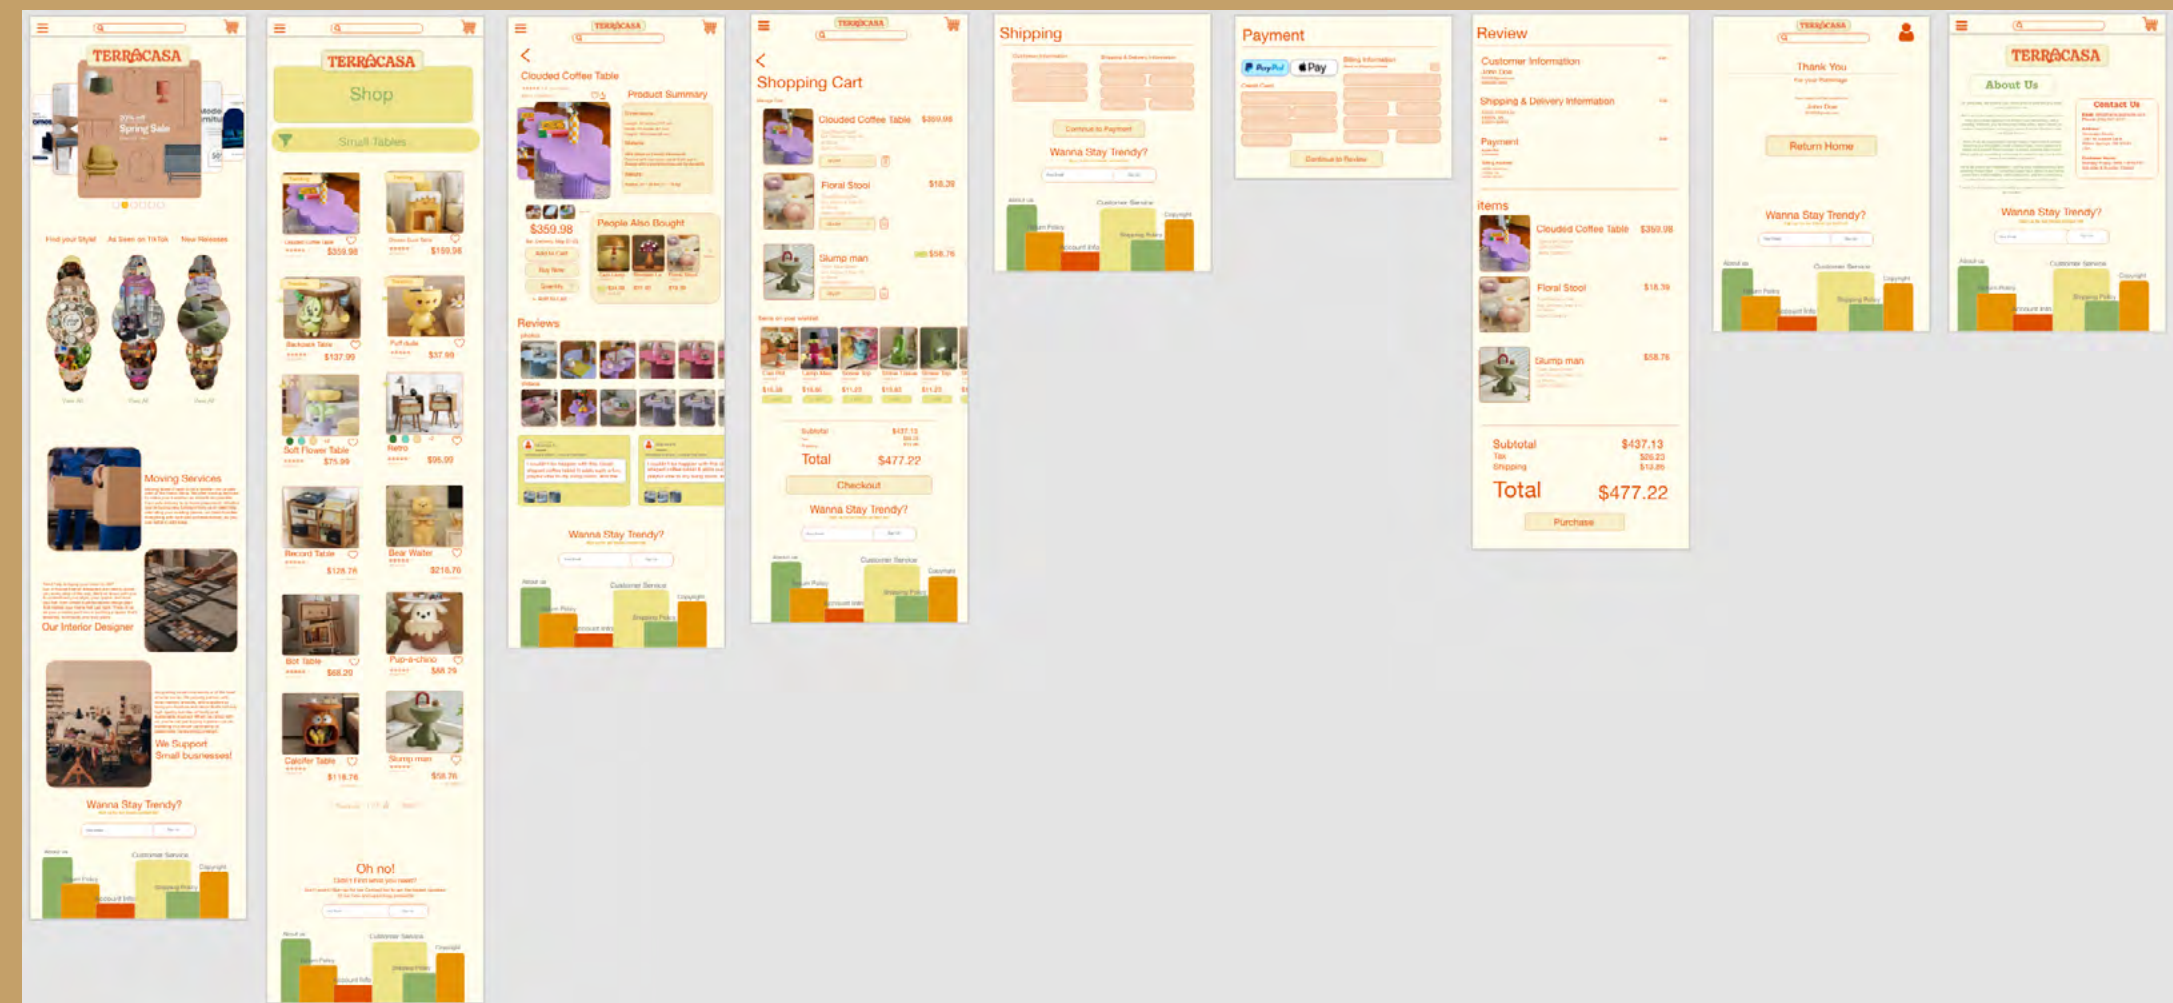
TERRACASA

Spring Sale

Find your Style   As Seen on TikTok   New Releases

Moving Services

Our Interior Designer

We Support Small businesses!

Wanna Stay Trendy?

About us   Customer Service   Copyright   Return Policy   Account Info   Shipping Policy

TERRACASA

Shop

Small Tables

Clouded coffee table $359.98
$159.98
Backpack Table $137.99
Puff-dude $37.99
Soft Flower Table $75.99
Retro $95.99
Record Table $128.78
Bear Water $218.70
Bot Table $68.20
Pup-a-chino $88.29
Calcifer Table $118.78
Slump man $58.76

Oh no!

About us   Customer Service   Copyright

TERRACASA

Clouded Coffee Table

Product Summary

$359.98

People Also Bought

Reviews

Wanna Stay Trendy?

About us   Customer Service   Copyright

TERRACASA

Shopping Cart

Clouded Coffee Table $359.98
Floral Stool $18.39
Slump man $58.76

Subtotal $437.13
Total $477.22

Checkout

Wanna Stay Trendy?

About us   Customer Service   Copyright

Shipping

Continue to Payment

Wanna Stay Trendy?

About us   Customer Service   Copyright

Payment

PayPal   Pay

Billing Information

Credit Card

Continue to Review

Review

Customer Information

John Doe

Shipping & Delivery Information

Payment

Items

Clouded Coffee Table $359.98
Floral Stool $18.39
Slump man $58.76

Subtotal $437.13
Tax $20.23
Shipping $19.86
Total $477.22

Purchase

TERRACASA

Thank You

John Doe

Return Home

Wanna Stay Trendy?

About us   Customer Service   Copyright

TERRACASA

About Us

Contact Us

Wanna Stay Trendy?

About us   Customer Service   Copyright